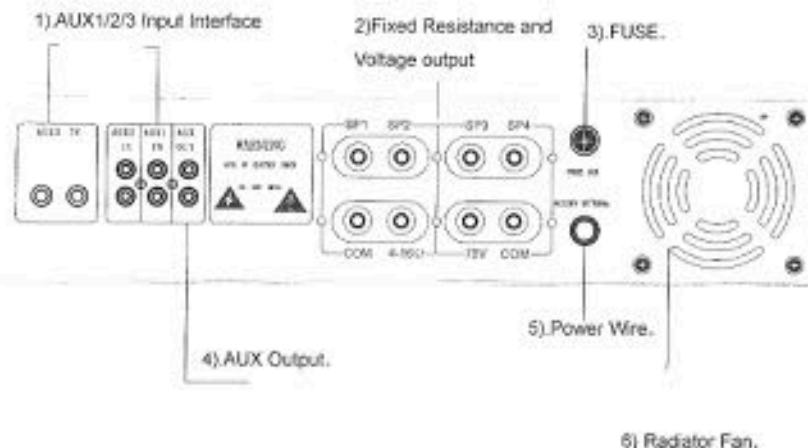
1).AUX1/2/3 Input Interface

2)Fixed Resistance and Voltage output

3).FUSE.

AUX3 TV

AUX2 IN AUX1 IN AUX OUT

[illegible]

SP1 SP2 SP3 SP4

COM 4-16Ω 70V COM

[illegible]

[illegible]

5).Power Wire.

4).AUX Output.

6) Radiator Fan.